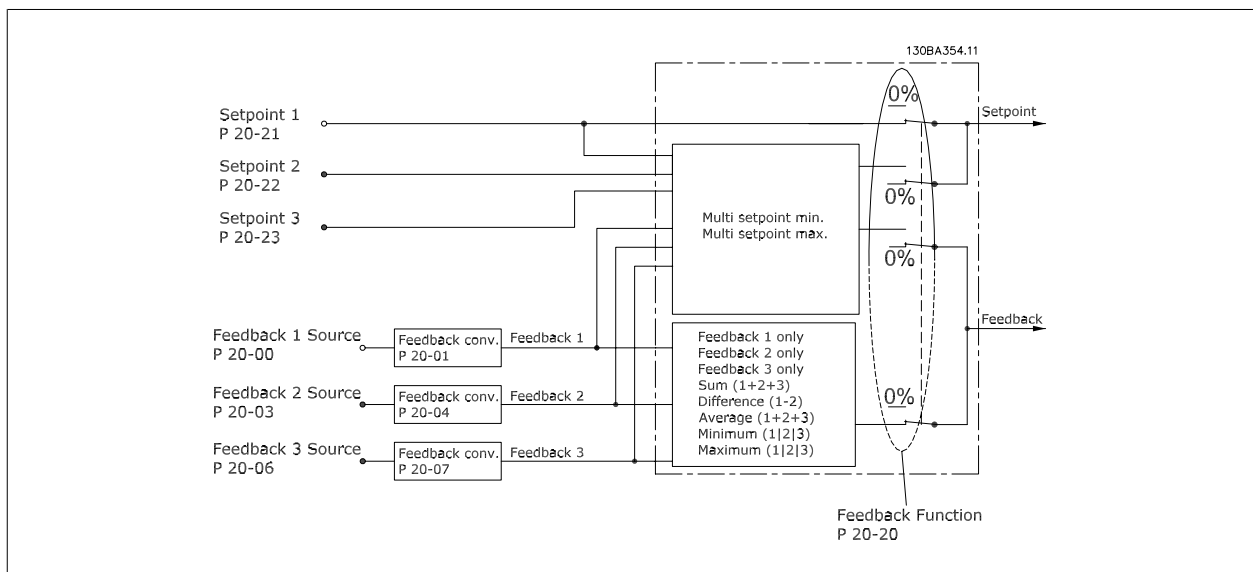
130BA354.11

Setpoint 1
P 20-21

Setpoint 2
P 20-22

Setpoint 3
P 20-23

Multi setpoint min.
Multi setpoint max.

0%

0%

0%

0%

Setpoint

Feedback

Feedback 1 Source
P 20-00

Feedback conv.
P 20-01

Feedback 1

Feedback 2 Source
P 20-03

Feedback conv.
P 20-04

Feedback 2

Feedback 3 Source
P 20-06

Feedback conv.
P 20-07

Feedback 3

Feedback 1 only
Feedback 2 only
Feedback 3 only
Sum (1+2+3)
Difference (1-2)
Average (1+2+3)
Minimum (1|2|3)
Maximum (1|2|3)

Feedback Function
P 20-20